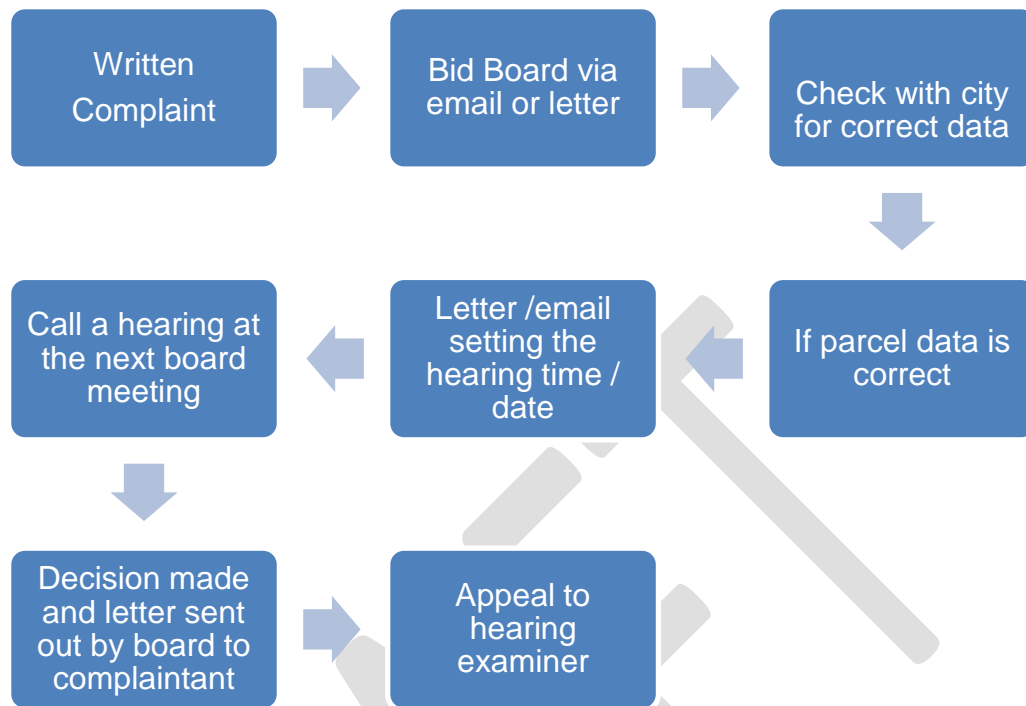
Written Complaint

Bid Board via email or letter

Check with city for correct data

If parcel data is correct

Letter /email setting the hearing time / date

Call a hearing at the next board meeting

Decision made and letter sent out by board to complaintant

Appeal to hearing examiner